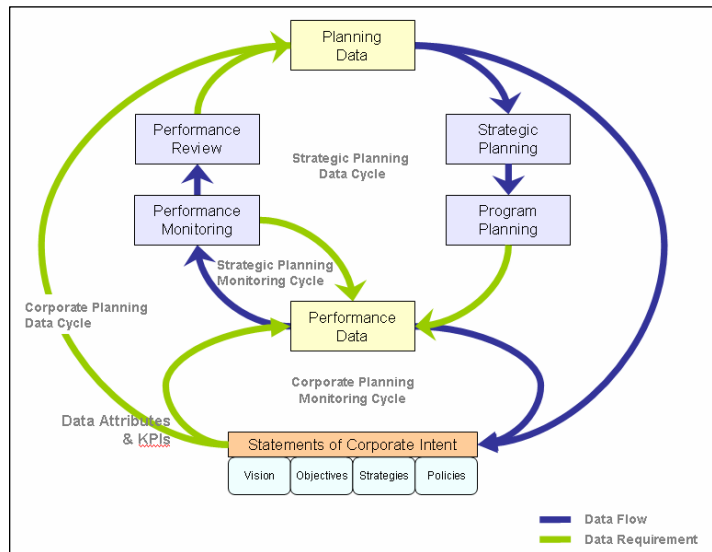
Planning Data

Strategic Planning

Program Planning

Performance Review

Performance Monitoring

Strategic Planning Data Cycle

Strategic Planning Monitoring Cycle

Corporate Planning Data Cycle

Performance Data

Corporate Planning Monitoring Cycle

Data Attributes & KPIs

Statements of Corporate Intent

| Vision | Objectives | Strategies | Policies |
|---|---|---|---|

Data Flow

Data Requirement